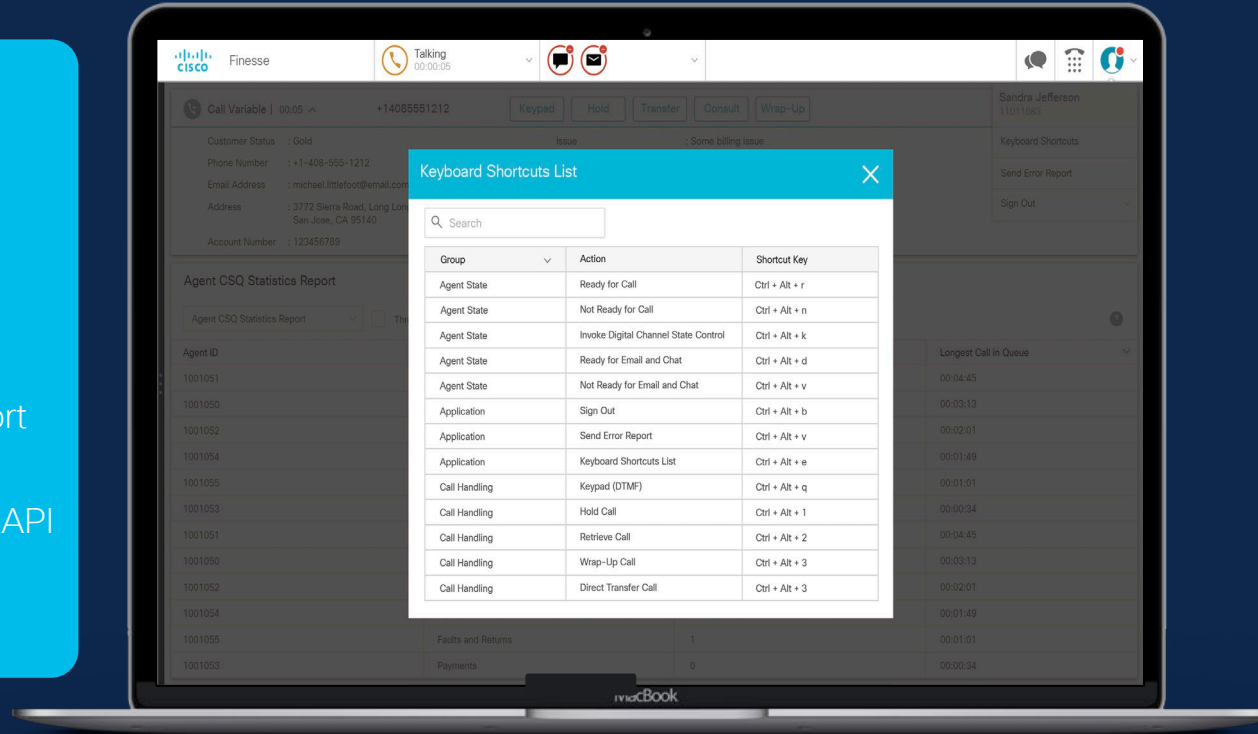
rt

API

cisco Finesse

Talking
00:00:05

Sandra Jefferson
1101083

Keyboard Shortcuts

Send Error Report

Sign Out

Call Variable | 00:05 +14085551212 Keypad Hold Transfer Consult Wrap-Up

Customer Status : Gold
Phone Number : +1-408-555-1212
Email Address : michael.littlefoot@email.com
Address : 3772 Sierra Road, Long Lon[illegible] San Jose, CA 95140
Account Number : 123456789

Issue : Some billing issue

Agent CSQ Statistics Report

Agent CSQ Statistics Report

Agent ID

Longest Call in Queue

| 1001051 | | | 00:04:45 |
|---|---|---|---|
| 1001050 | | | 00:03:13 |
| 1001052 | | | 00:02:01 |
| 1001054 | | | 00:01:49 |
| 1001055 | | | 00:01:01 |
| 1001053 | | | 00:00:34 |
| 1001051 | | | 00:04:45 |
| 1001050 | | | 00:03:13 |
| 1001052 | | | 00:02:01 |
| 1001054 | | | 00:01:49 |
| 1001055 | Faults and Returns | 1 | 00:01:01 |
| 1001053 | Payments | 0 | 00:00:34 |

Keyboard Shortcuts List

Search

| Group | Action | Shortcut Key |
|---|---|---|
| Agent State | Ready for Call | Ctrl + Alt + r |
| Agent State | Not Ready for Call | Ctrl + Alt + n |
| Agent State | Invoke Digital Channel State Control | Ctrl + Alt + k |
| Agent State | Ready for Email and Chat | Ctrl + Alt + d |
| Agent State | Not Ready for Email and Chat | Ctrl + Alt + v |
| Application | Sign Out | Ctrl + Alt + b |
| Application | Send Error Report | Ctrl + Alt + v |
| Application | Keyboard Shortcuts List | Ctrl + Alt + e |
| Call Handling | Keypad (DTMF) | Ctrl + Alt + q |
| Call Handling | Hold Call | Ctrl + Alt + 1 |
| Call Handling | Retrieve Call | Ctrl + Alt + 2 |
| Call Handling | Wrap-Up Call | Ctrl + Alt + 3 |
| Call Handling | Direct Transfer Call | Ctrl + Alt + 3 |

MacBook